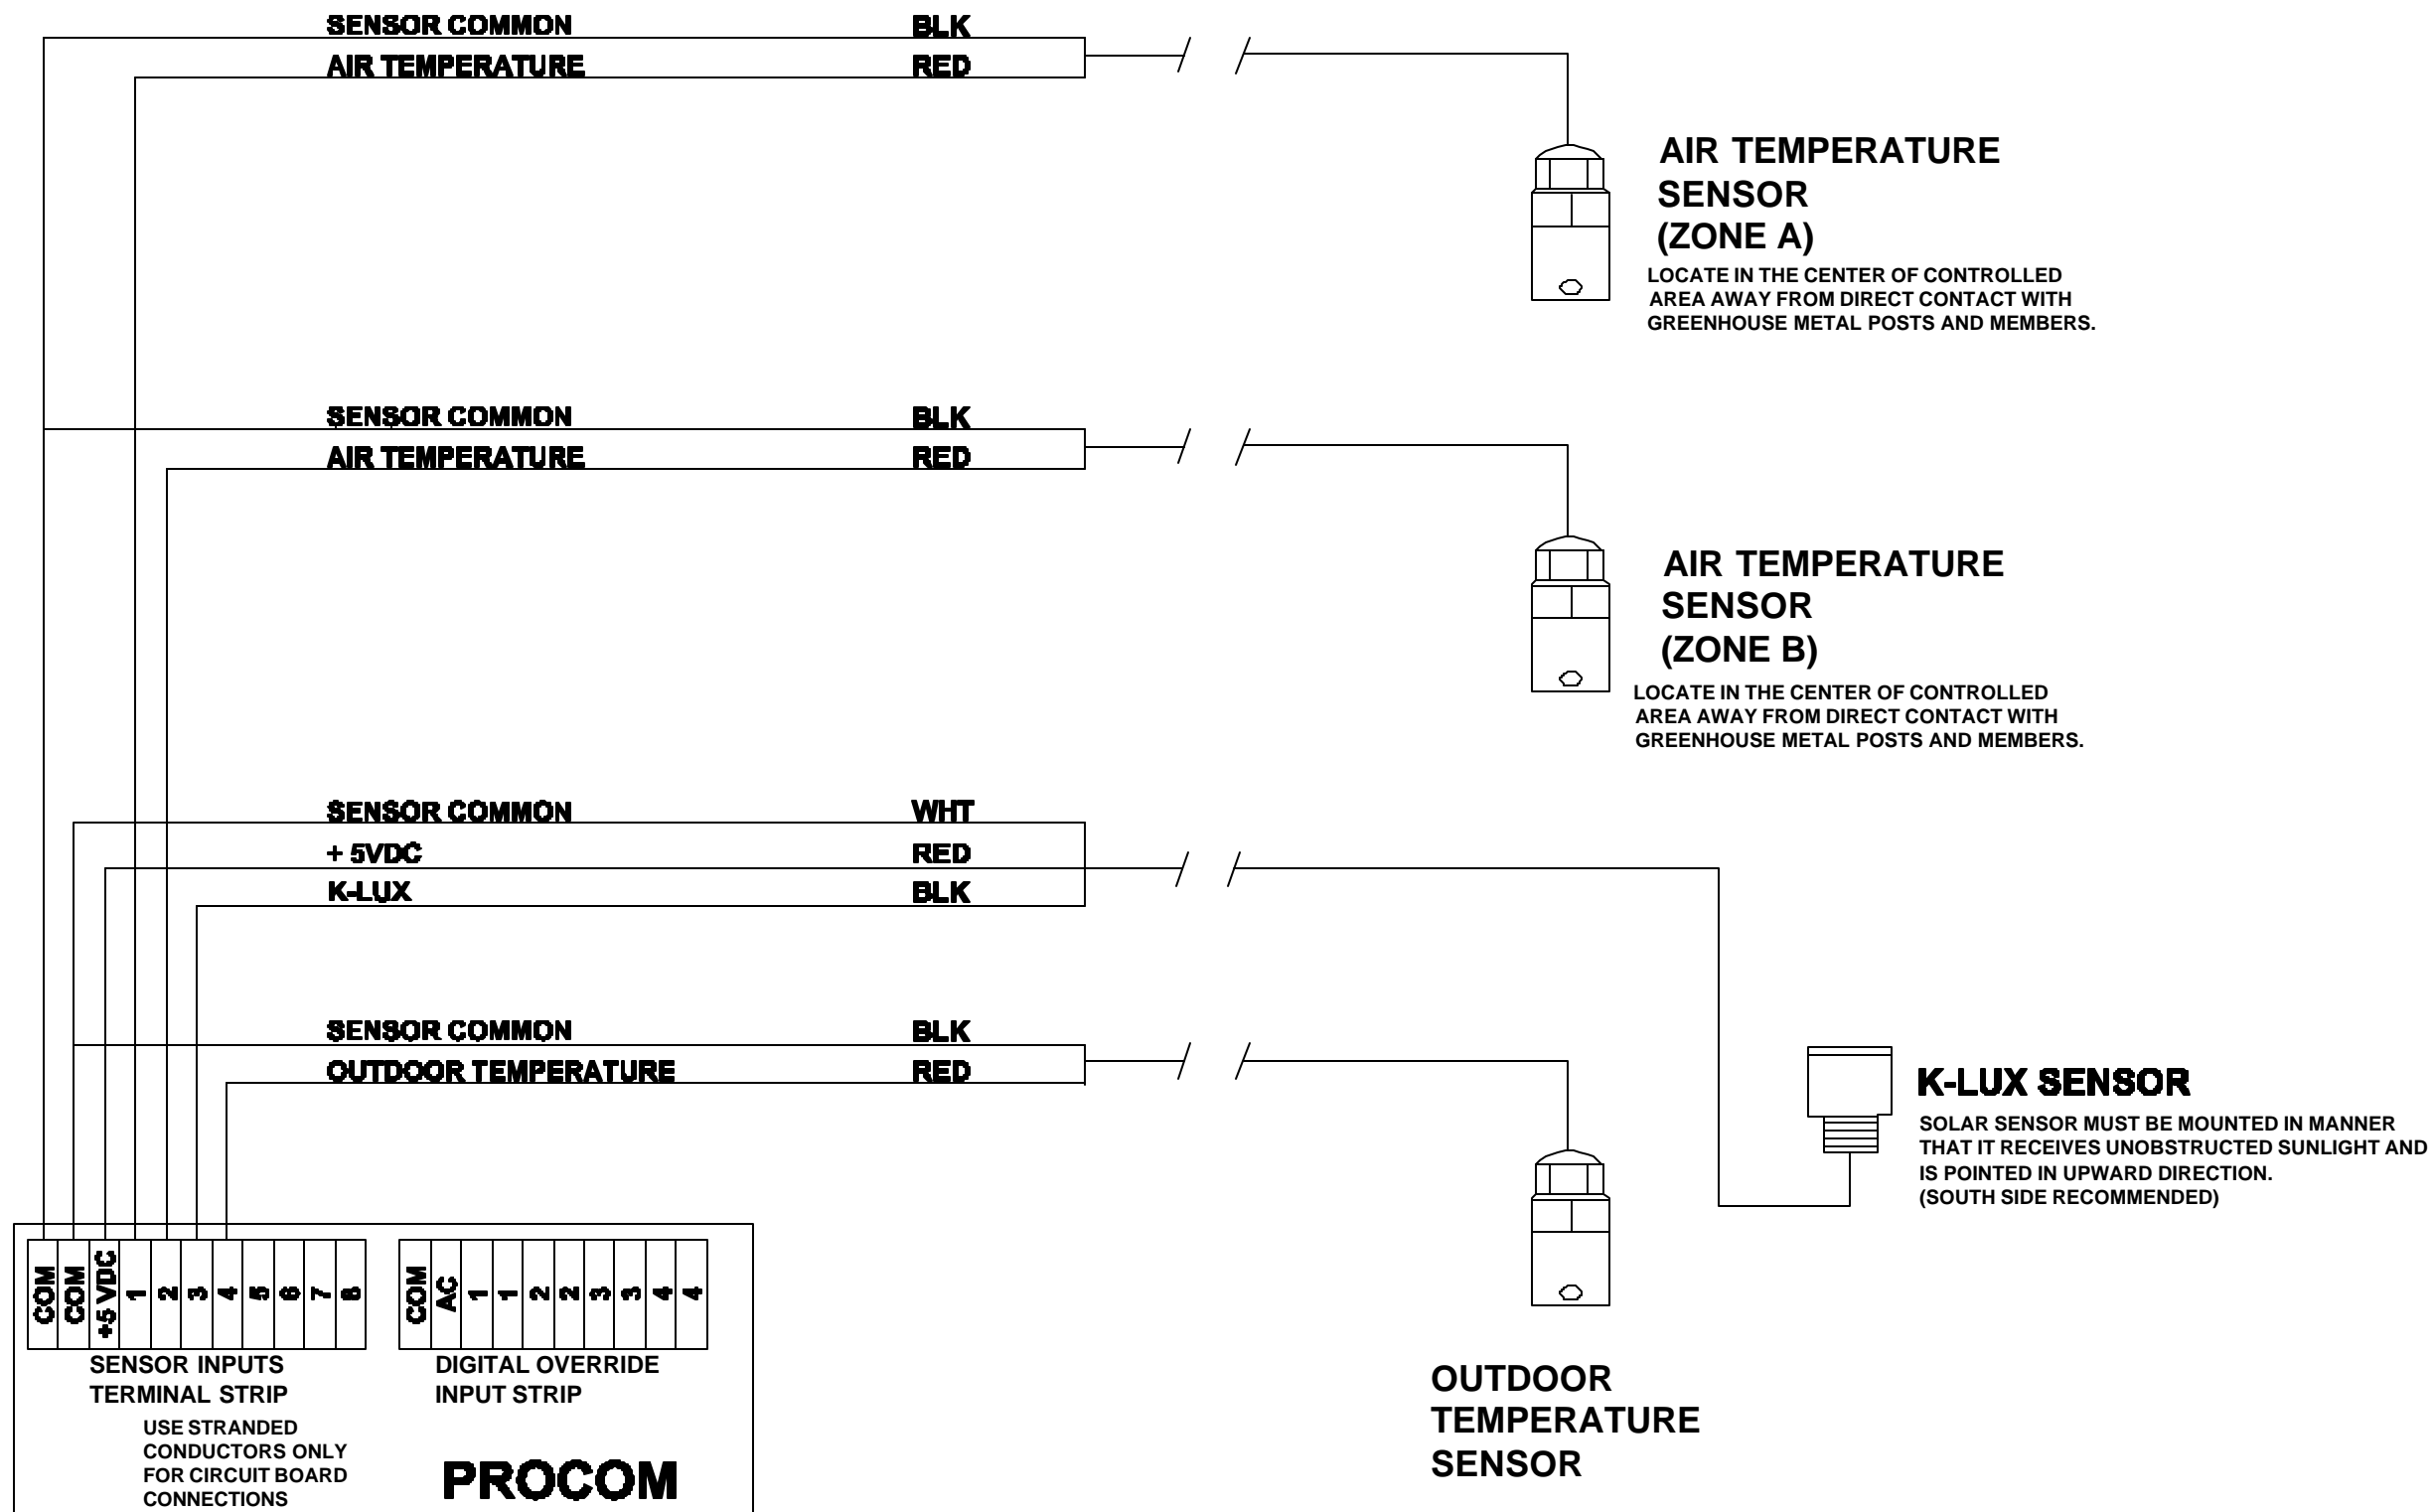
SENSOR COMMON BLK
AIR TEMPERATURE RED

AIR TEMPERATURE SENSOR (ZONE A)
LOCATE IN THE CENTER OF CONTROLLED AREA AWAY FROM DIRECT CONTACT WITH GREENHOUSE METAL POSTS AND MEMBERS.

SENSOR COMMON BLK
AIR TEMPERATURE RED

AIR TEMPERATURE SENSOR (ZONE B)
LOCATE IN THE CENTER OF CONTROLLED AREA AWAY FROM DIRECT CONTACT WITH GREENHOUSE METAL POSTS AND MEMBERS.

SENSOR COMMON WHT
+ 5VDC RED
K-LUX BLK

SENSOR COMMON BLK
OUTDOOR TEMPERATURE RED

K-LUX SENSOR
SOLAR SENSOR MUST BE MOUNTED IN MANNER THAT IT RECEIVES UNOBSTRUCTED SUNLIGHT AND IS POINTED IN UPWARD DIRECTION. (SOUTH SIDE RECOMMENDED)

| COM | COM | +5 VDC | 1 | 2 | 3 | 4 | 5 | 6 | 7 | 8 |
|---|---|---|---|---|---|---|---|---|---|---|

| COM | AC | 1 | 1 | 2 | 2 | 3 | 3 | 4 | 4 |
|---|---|---|---|---|---|---|---|---|---|

SENSOR INPUTS TERMINAL STRIP
USE STRANDED CONDUCTORS ONLY FOR CIRCUIT BOARD CONNECTIONS

DIGITAL OVERRIDE INPUT STRIP

PROCOM

OUTDOOR TEMPERATURE SENSOR